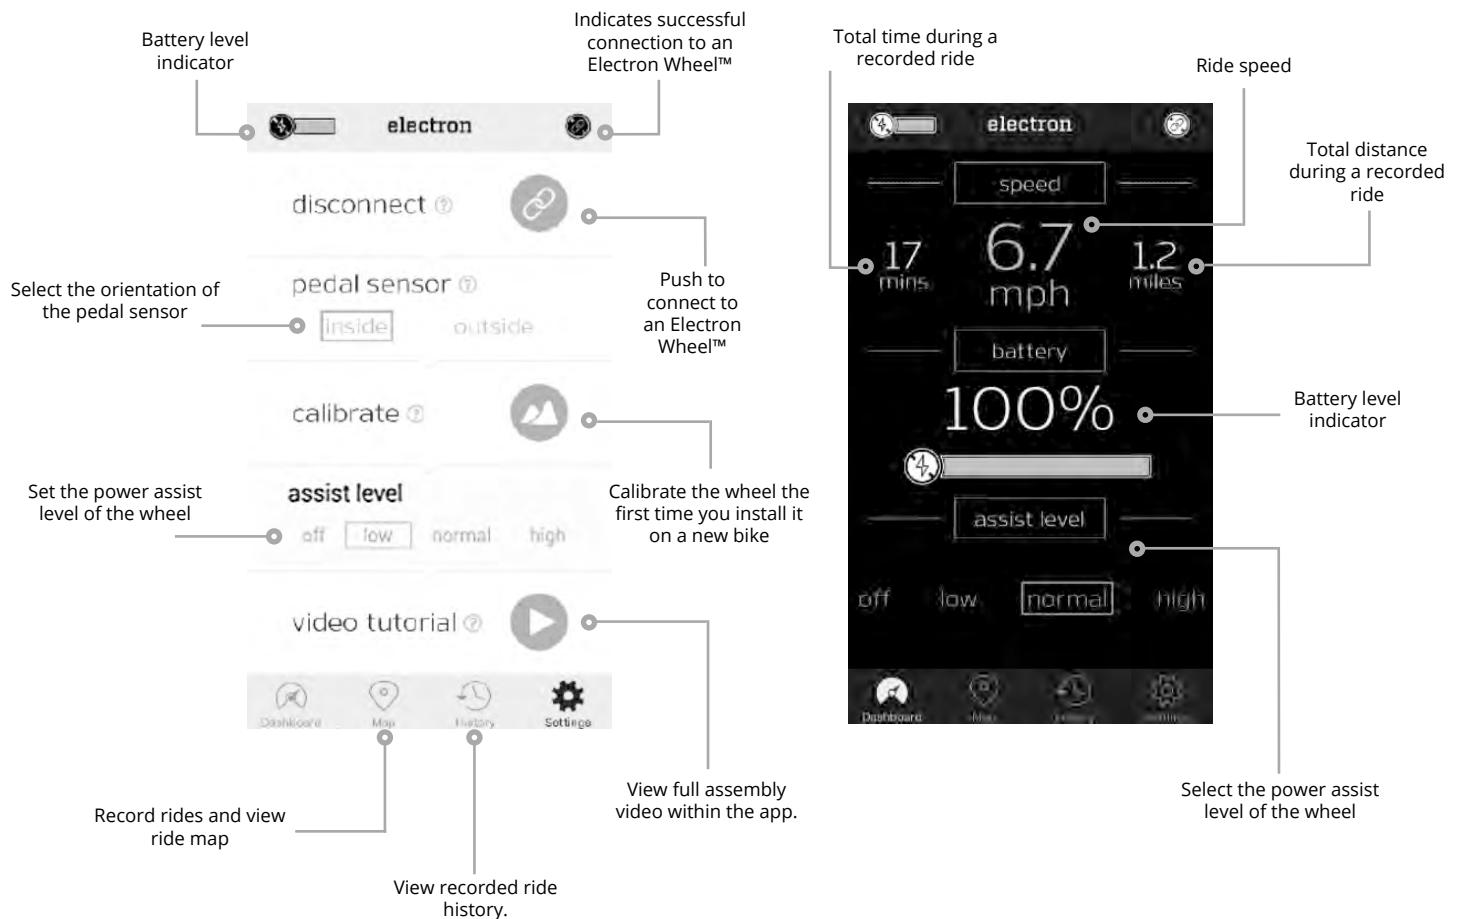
Battery level indicator

Indicates successful connection to an Electron Wheel™

electron

disconnect

Push to connect to an Electron Wheel™

pedal sensor

Select the orientation of the pedal sensor

inside

outside

calibrate

Calibrate the wheel the first time you install it on a new bike

assist level

Set the power assist level of the wheel

off

low

normal

high

video tutorial

View full assembly video within the app.

Dashboard

Map

History

Settings

Record rides and view ride map

View recorded ride history.

Total time during a recorded ride

Ride speed

Total distance during a recorded ride

electron

speed

17 mins

6.7 mph

1.2 miles

battery

100%

Battery level indicator

assist level

off

low

normal

high

Dashboard

Map

History

Settings

Select the power assist level of the wheel